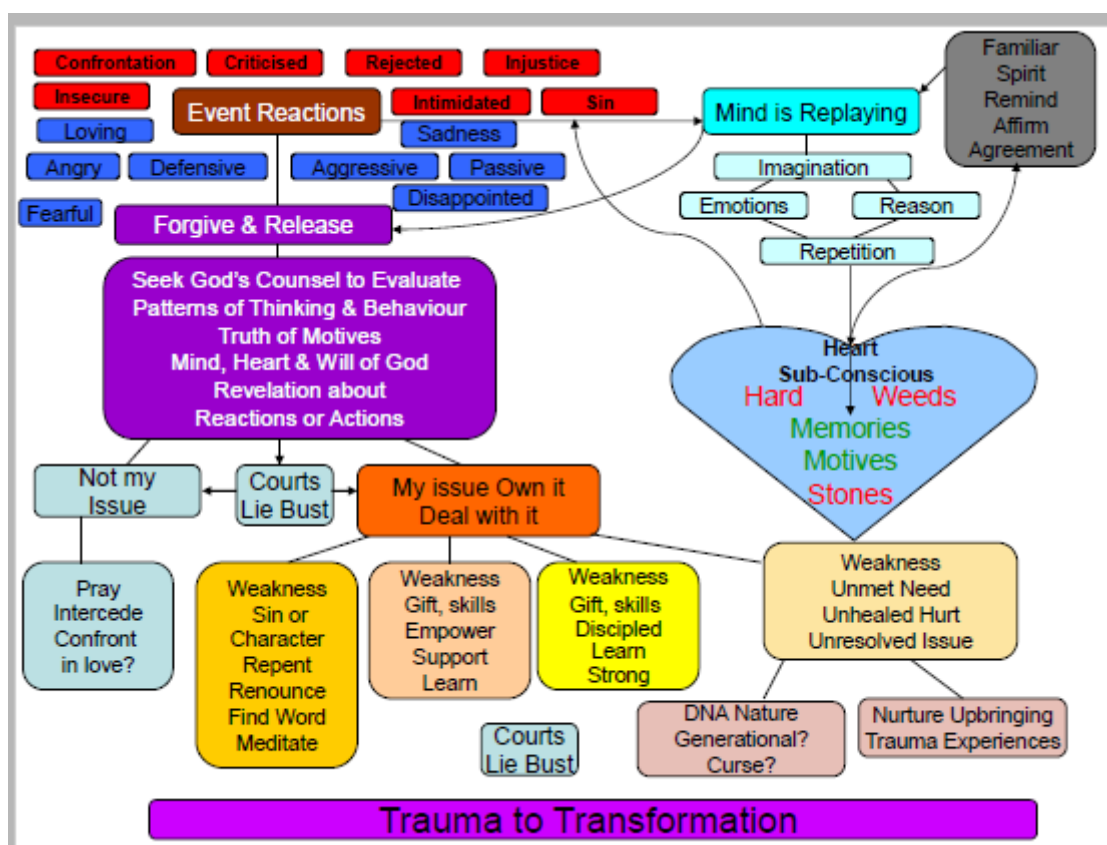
Confrontation
Criticised
Rejected
Injustice
Insecure
Event Reactions
Intimidated
Sin
Loving
Sadness
Angry
Defensive
Aggressive
Passive
Disappointed
Fearful
Forgive & Release

Mind is Replaying
Imagination
Emotions
Reason
Repetition

Familiar Spirit Remind Affirm Agreement

Seek God's Counsel to Evaluate
Patterns of Thinking & Behaviour
Truth of Motives
Mind, Heart & Will of God
Revelation about
Reactions or Actions

Heart
Sub-Conscious
Hard
Weeds
Memories
Motives
Stones

Not my Issue
Courts Lie Bust
My issue Own it Deal with it

Pray Intercede Confront in love?

Weakness Sin or Character Repent Renounce Find Word Meditate

Weakness Gift, skills Empower Support Learn

Weakness Gift, skills Discipled Learn Strong

Weakness Unmet Need Unhealed Hurt Unresolved Issue

Courts Lie Bust

DNA Nature Generational? Curse?

Nurture Upbringing Trauma Experiences

Trauma to Transformation